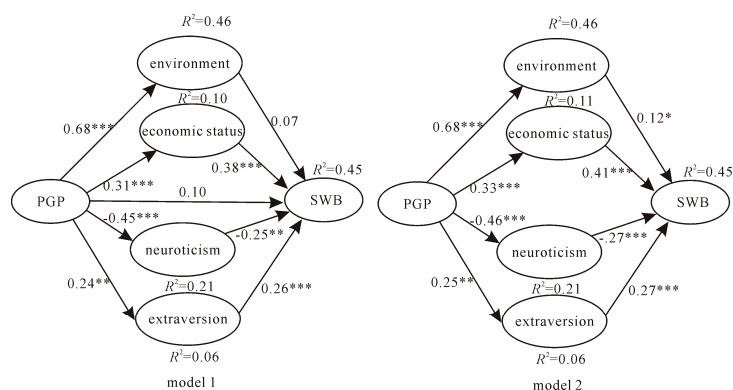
$R^2$=0.46

environment

$R^2$=0.10

0.68***

economic status

0.07

0.38***

$R^2$=0.45

PGP

0.31***

0.10

SWB

-0.45***

neuroticism

-0.25**

0.24**

$R^2$=0.21

0.26***

extraversion

$R^2$=0.06

model 1

$R^2$=0.46

environment

$R^2$=0.11

0.68***

economic status

0.12*

0.41***

$R^2$=0.45

PGP

0.33***

SWB

-0.46***

neuroticism

-.27***

0.25**

$R^2$=0.21

0.27***

extraversion

$R^2$=0.06

model 2